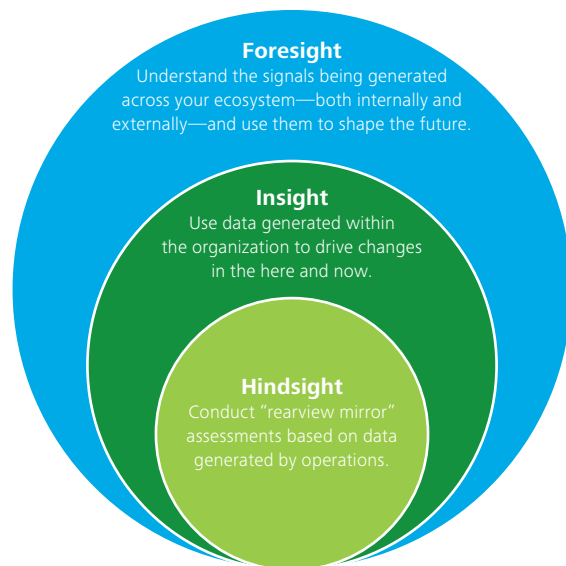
Foresight
Understand the signals being generated across your ecosystem—both internally and externally—and use them to shape the future.

Insight
Use data generated within the organization to drive changes in the here and now.

Hindsight
Conduct "rearview mirror" assessments based on data generated by operations.